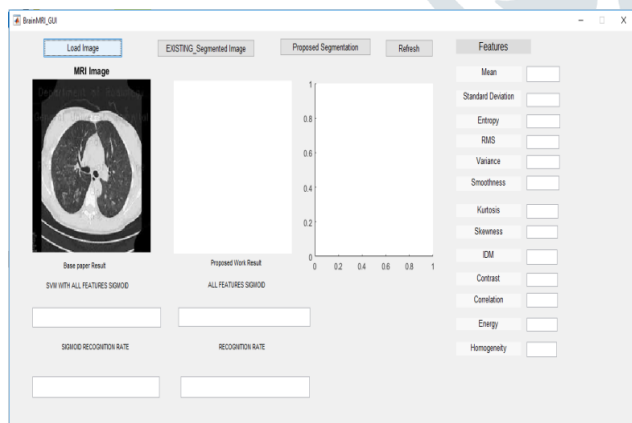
BrainMRI_GUI

Load Image

EXISTING_Segmented Image

Proposed Segmentation

Refresh

Features

MRI Image

1

0.8

0.6

0.4

0.2

0

0

0.2

0.4

0.6

0.8

1

Mean

Standard Deviation

Entropy

RMS

Variance

Smoothness

Kurtosis

Skewness

IDM

Contrast

Correlation

Energy

Homogeneity

Base paper Result

SVM WITH ALL FEATURES SIGMOID

Proposed Work Result

ALL FEATURES SIGMOID

SIGMOID RECOGNITION RATE

RECOGNITION RATE